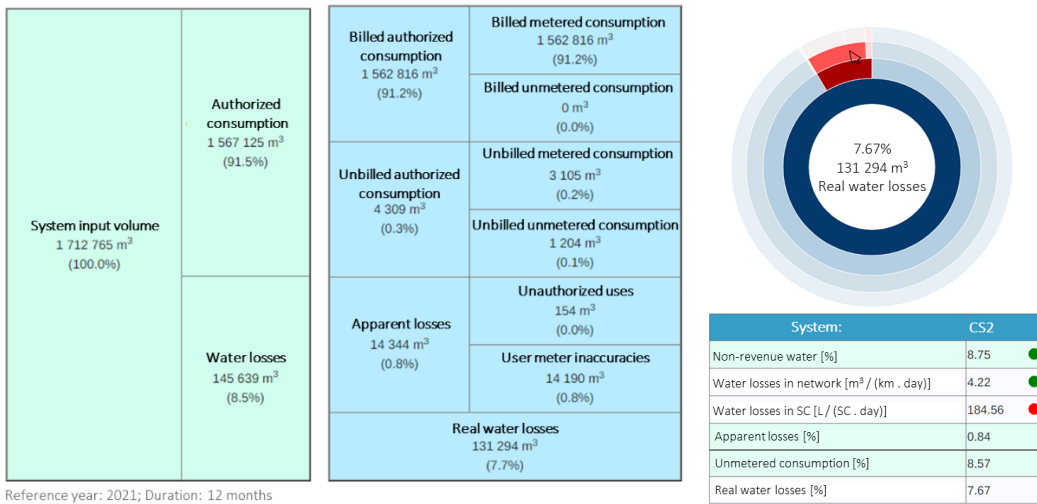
System input volume
1 712 765 m$^3$
(100.0%)

Authorized consumption
1 567 125 m$^3$
(91.5%)

Water losses
145 639 m$^3$
(8.5%)

Billed authorized consumption
1 562 816 m$^3$
(91.2%)

Billed metered consumption
1 562 816 m$^3$
(91.2%)

Billed unmetered consumption
0 m$^3$
(0.0%)

Unbilled authorized consumption
4 309 m$^3$
(0.3%)

Unbilled metered consumption
3 105 m$^3$
(0.2%)

Unbilled unmetered consumption
1 204 m$^3$
(0.1%)

Apparent losses
14 344 m$^3$
(0.8%)

Unauthorized uses
154 m$^3$
(0.0%)

User meter inaccuracies
14 190 m$^3$
(0.8%)

Real water losses
131 294 m$^3$
(7.7%)

Reference year: 2021; Duration: 12 months

7.67%
131 294 m$^3$
Real water losses

| System: | CS2 |
|---|---|
| Non-revenue water [%] | 8.75 |
| Water losses in network [m$^3$ / (km . day)] | 4.22 |
| Water losses in SC [L / (SC . day)] | 184.56 |
| Apparent losses [%] | 0.84 |
| Unmetered consumption [%] | 8.57 |
| Real water losses [%] | 7.67 |